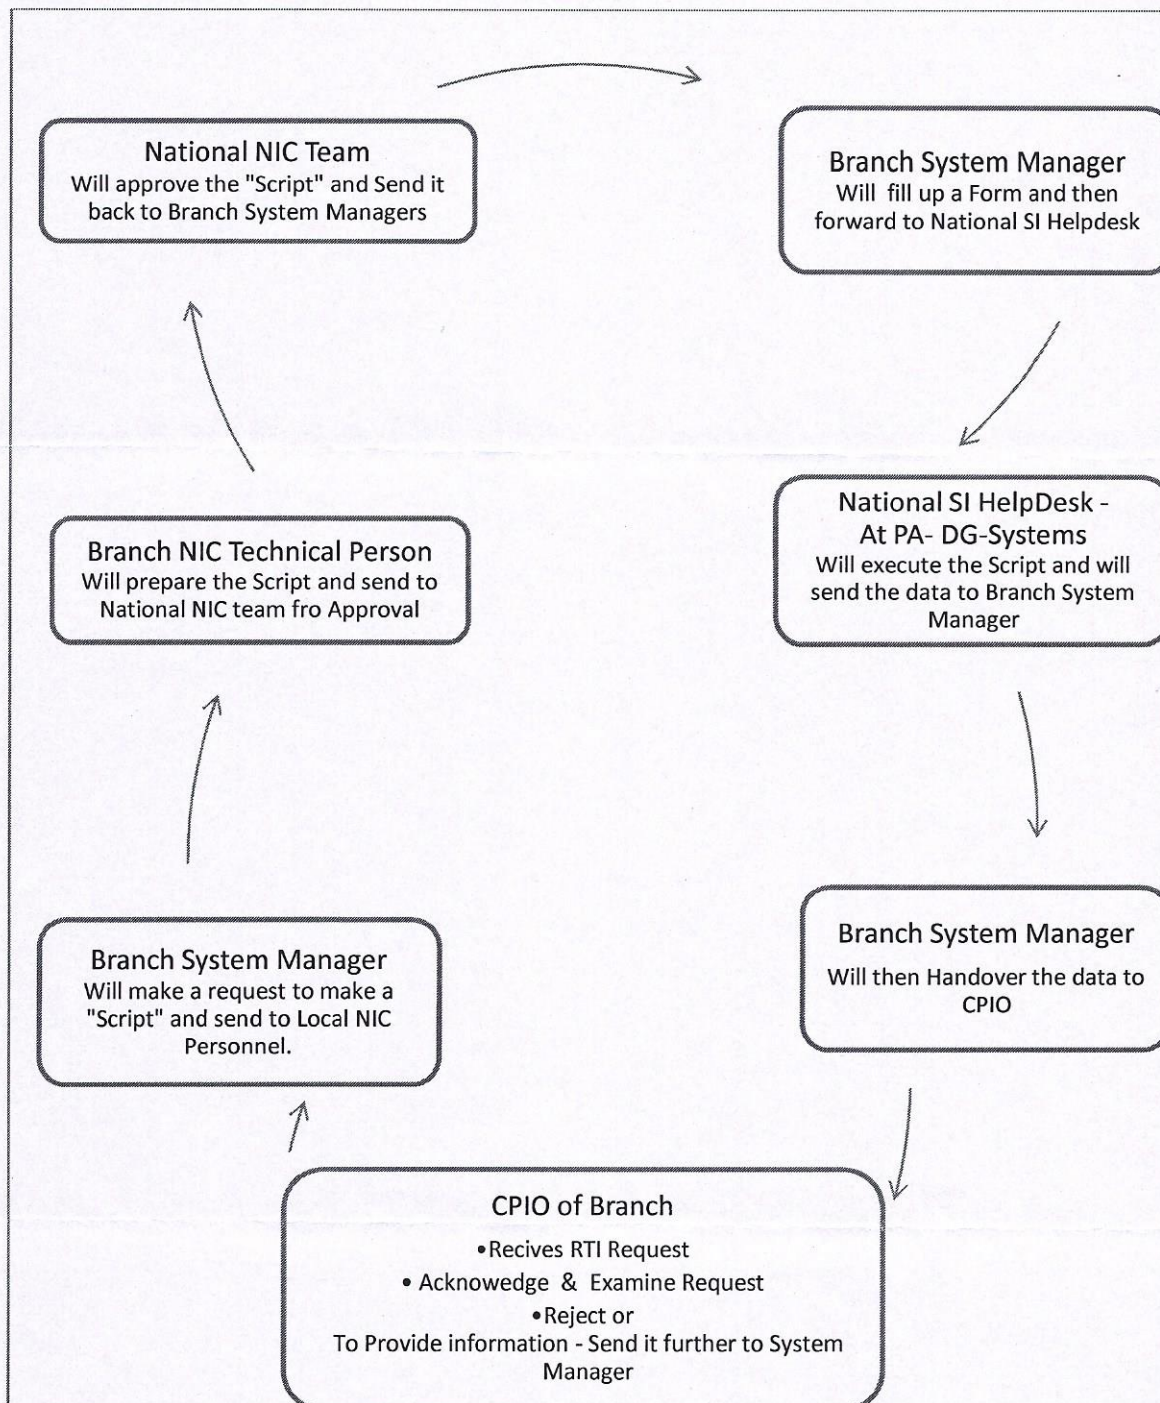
National NIC Team
Will approve the "Script" and Send it back to Branch System Managers

Branch System Manager
Will fill up a Form and then forward to National SI Helpdesk

National SI HelpDesk - At PA- DG-Systems
Will execute the Script and will send the data to Branch System Manager

Branch System Manager
Will then Handover the data to CPIO

CPIO of Branch
•Recives RTI Request
• Acknowedge & Examine Request
•Reject or
To Provide information - Send it further to System Manager

Branch System Manager
Will make a request to make a "Script" and send to Local NIC Personnel.

Branch NIC Technical Person
Will prepare the Script and send to National NIC team fro Approval